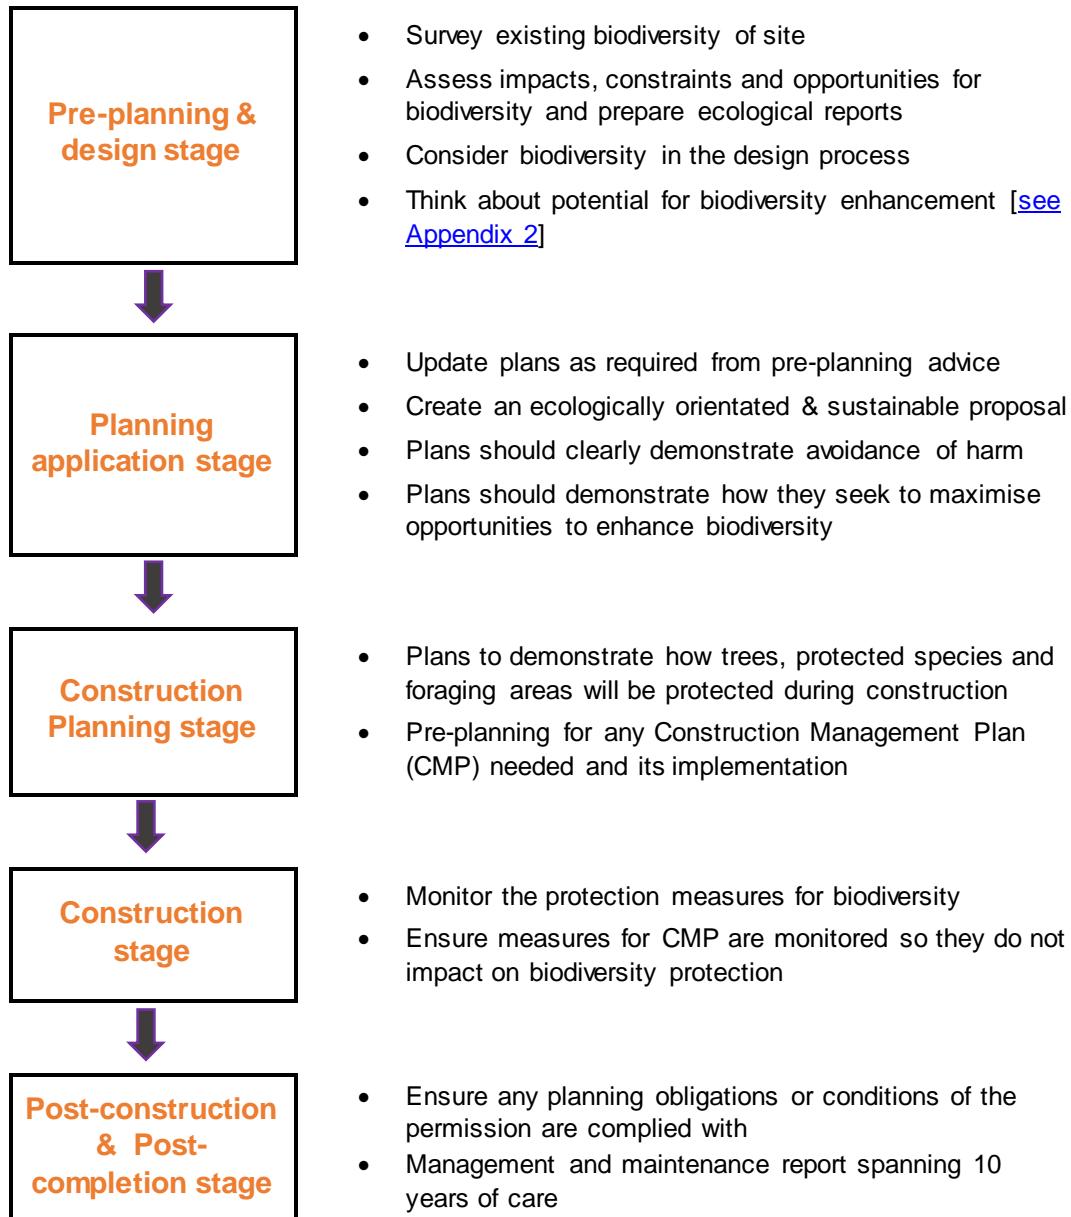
Pre-planning & design stage

- Survey existing biodiversity of site
- Assess impacts, constraints and opportunities for biodiversity and prepare ecological reports
- Consider biodiversity in the design process
- Think about potential for biodiversity enhancement [see Appendix 2]

Planning application stage

- Update plans as required from pre-planning advice
- Create an ecologically orientated & sustainable proposal
- Plans should clearly demonstrate avoidance of harm
- Plans should demonstrate how they seek to maximise opportunities to enhance biodiversity

Construction Planning stage

- Plans to demonstrate how trees, protected species and foraging areas will be protected during construction
- Pre-planning for any Construction Management Plan (CMP) needed and its implementation

Construction stage

- Monitor the protection measures for biodiversity
- Ensure measures for CMP are monitored so they do not impact on biodiversity protection

Post-construction & Post-completion stage

- Ensure any planning obligations or conditions of the permission are complied with
- Management and maintenance report spanning 10 years of care